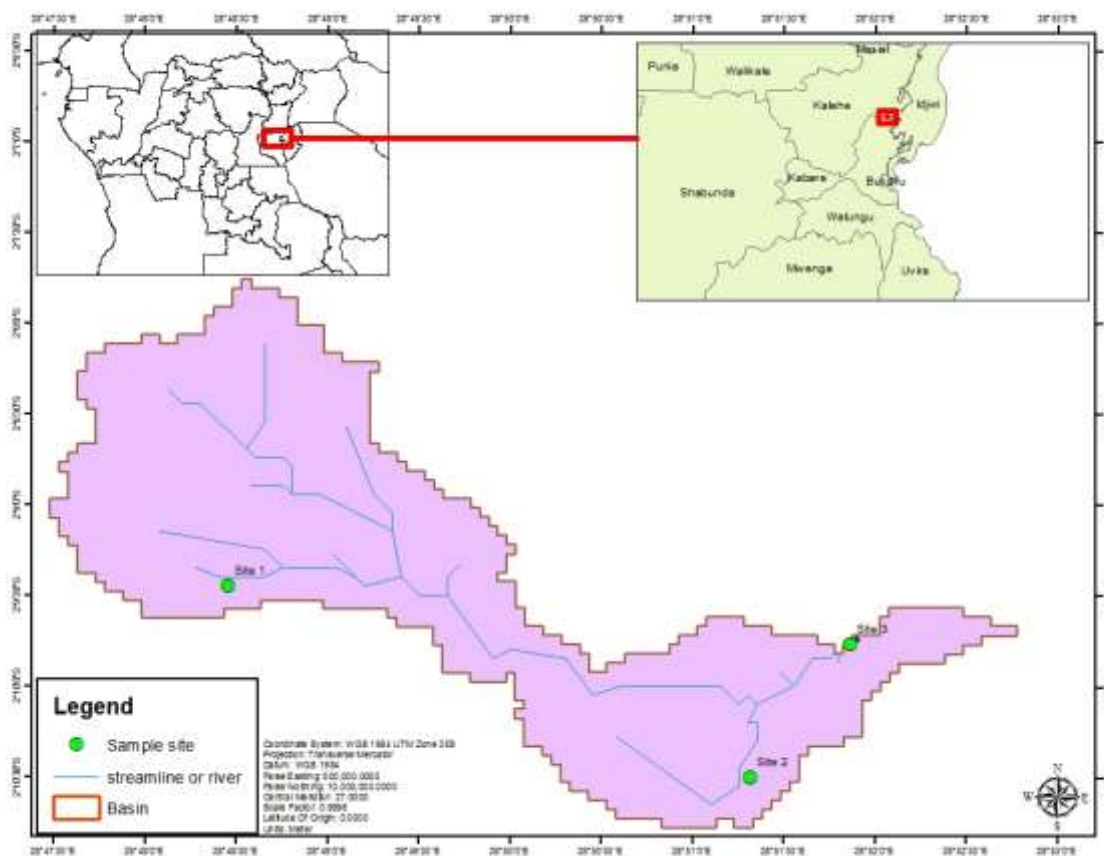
28°47'30"E 28°48'0"E 28°48'30"E 28°49'0"E 28°49'30"E 28°50'0"E 28°50'30"E 28°51'0"E 28°51'30"E 28°52'0"E 28°52'30"E 28°53'0"E

Punia
Walikale
Masisi
Kalehe
Idjwi
Shabunda
Kabare
Bukavu
Walungu
Mwenga
Uvira

Site 1
Site 3
Site 2

Legend
Sample site
streamline or river
Basin

Coordinate System: WGS 1984 UTM Zone 35S
Projection: Transverse Mercator
Datum: WGS 1984
False Easting: 500,000.0000
False Northing: 10,000,000.0000
Central Meridian: 27.0000
Scale Factor: 0.9996
Latitude Of Origin: 0.0000
Units: Meter

N
W
E
S

28°47'30"E 28°48'0"E 28°48'30"E 28°49'0"E 28°49'30"E 28°50'0"E 28°50'30"E 28°51'0"E 28°51'30"E 28°52'0"E 28°52'30"E 28°53'0"E